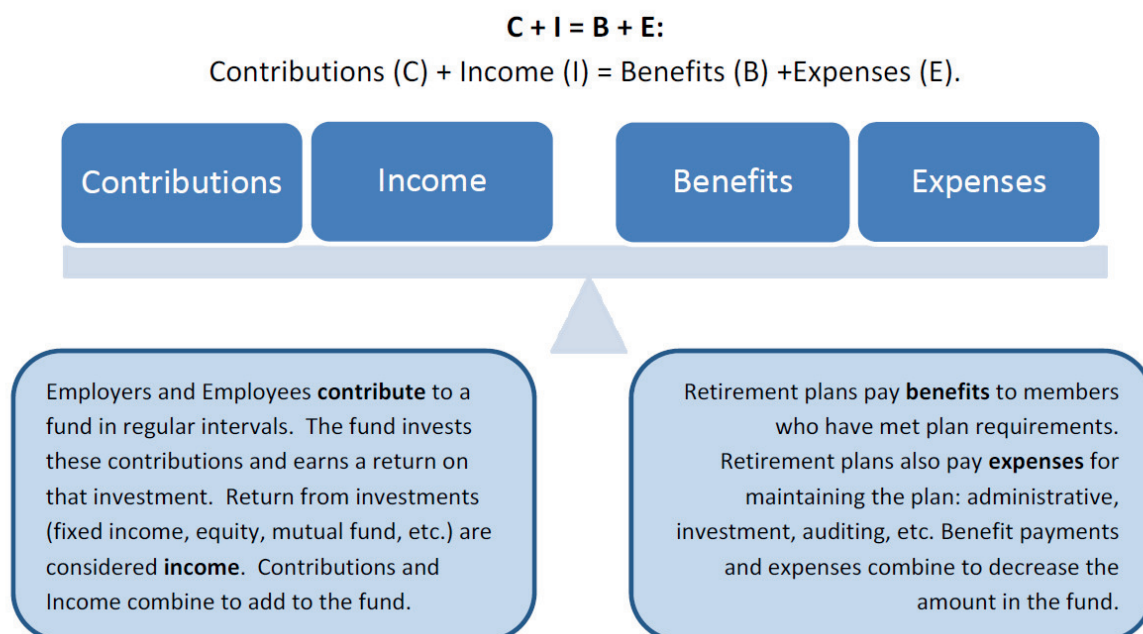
C + I = B + E:

Contributions (C) + Income (I) = Benefits (B) +Expenses (E).

Contributions

Income

Benefits

Expenses

Employers and Employees **contribute** to a fund in regular intervals. The fund invests these contributions and earns a return on that investment. Return from investments (fixed income, equity, mutual fund, etc.) are considered **income**. Contributions and Income combine to add to the fund.

Retirement plans pay **benefits** to members who have met plan requirements. Retirement plans also pay **expenses** for maintaining the plan: administrative, investment, auditing, etc. Benefit payments and expenses combine to decrease the amount in the fund.